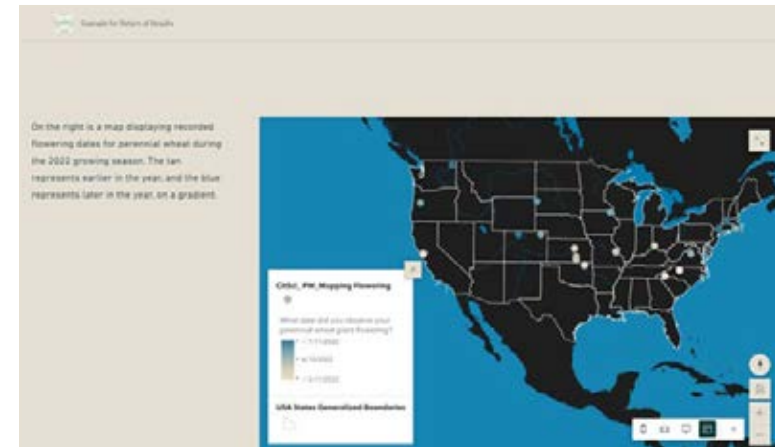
Example for Return of Results

On the right is a map displaying recorded flowering dates for perennial wheat during the 2022 growing season. The tan represents earlier in the year, and the blue represents later in the year, on a gradient.

CitSci_PW_Mapping Flowering

What date did you observe your perennial wheat plant flowering?

< 7/1/2022

< 6/1/2022

< 5/1/2022

USA States Generalized Boundaries